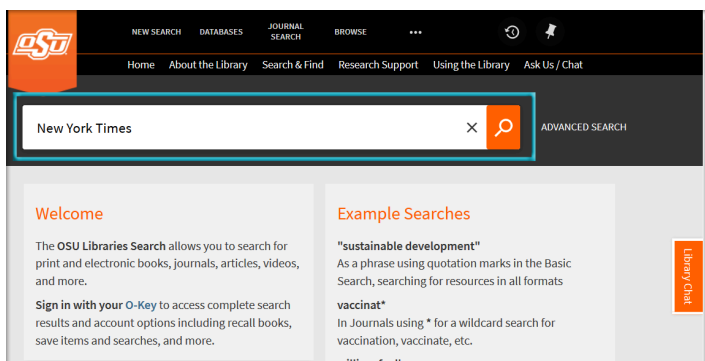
OSU

NEW SEARCH DATABASES JOURNAL SEARCH BROWSE •••

Home About the Library Search & Find Research Support Using the Library Ask Us / Chat

New York Times

ADVANCED SEARCH

Welcome

The OSU Libraries Search allows you to search for print and electronic books, journals, articles, videos, and more.

Sign in with your O-Key to access complete search results and account options including recall books, save items and searches, and more.

Example Searches

"sustainable development"
As a phrase using quotation marks in the Basic Search, searching for resources in all formats

vaccinat*
In Journals using * for a wildcard search for vaccination, vaccinate, etc.

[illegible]

Library Chat